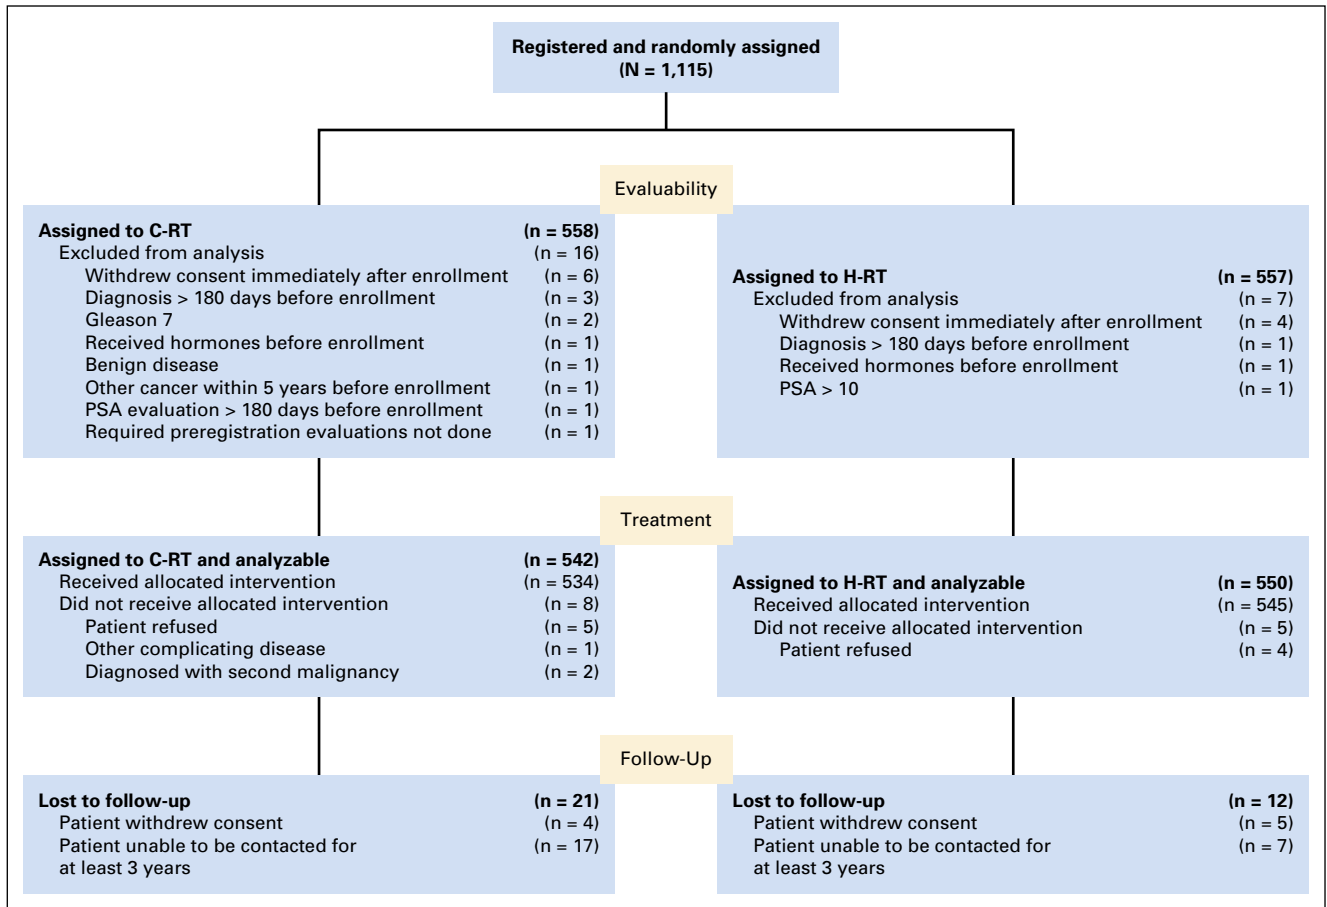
Registered and randomly assigned
(N = 1,115)

Evaluability

Assigned to C-RT (n = 558)
Excluded from analysis (n = 16)
Withdrew consent immediately after enrollment (n = 6)
Diagnosis > 180 days before enrollment (n = 3)
Gleason 7 (n = 2)
Received hormones before enrollment (n = 1)
Benign disease (n = 1)
Other cancer within 5 years before enrollment (n = 1)
PSA evaluation > 180 days before enrollment (n = 1)
Required preregistration evaluations not done (n = 1)

Assigned to H-RT (n = 557)
Excluded from analysis (n = 7)
Withdrew consent immediately after enrollment (n = 4)
Diagnosis > 180 days before enrollment (n = 1)
Received hormones before enrollment (n = 1)
PSA > 10 (n = 1)

Treatment

Assigned to C-RT and analyzable (n = 542)
Received allocated intervention (n = 534)
Did not receive allocated intervention (n = 8)
Patient refused (n = 5)
Other complicating disease (n = 1)
Diagnosed with second malignancy (n = 2)

Assigned to H-RT and analyzable (n = 550)
Received allocated intervention (n = 545)
Did not receive allocated intervention (n = 5)
Patient refused (n = 4)

Follow-Up

Lost to follow-up (n = 21)
Patient withdrew consent (n = 4)
Patient unable to be contacted for at least 3 years (n = 17)

Lost to follow-up (n = 12)
Patient withdrew consent (n = 5)
Patient unable to be contacted for at least 3 years (n = 7)